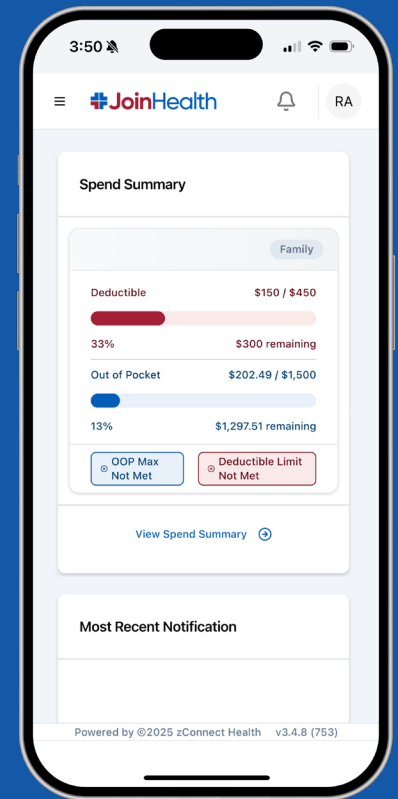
3:50

JoinHealth

RA

Spend Summary

Family

Deductible $150 / $450

33% $300 remaining

Out of Pocket $202.49 / $1,500

13% $1,297.51 remaining

OOP Max Not Met

Deductible Limit Not Met

View Spend Summary

Most Recent Notification

Powered by ©2025 zConnect Health v3.4.8 (753)